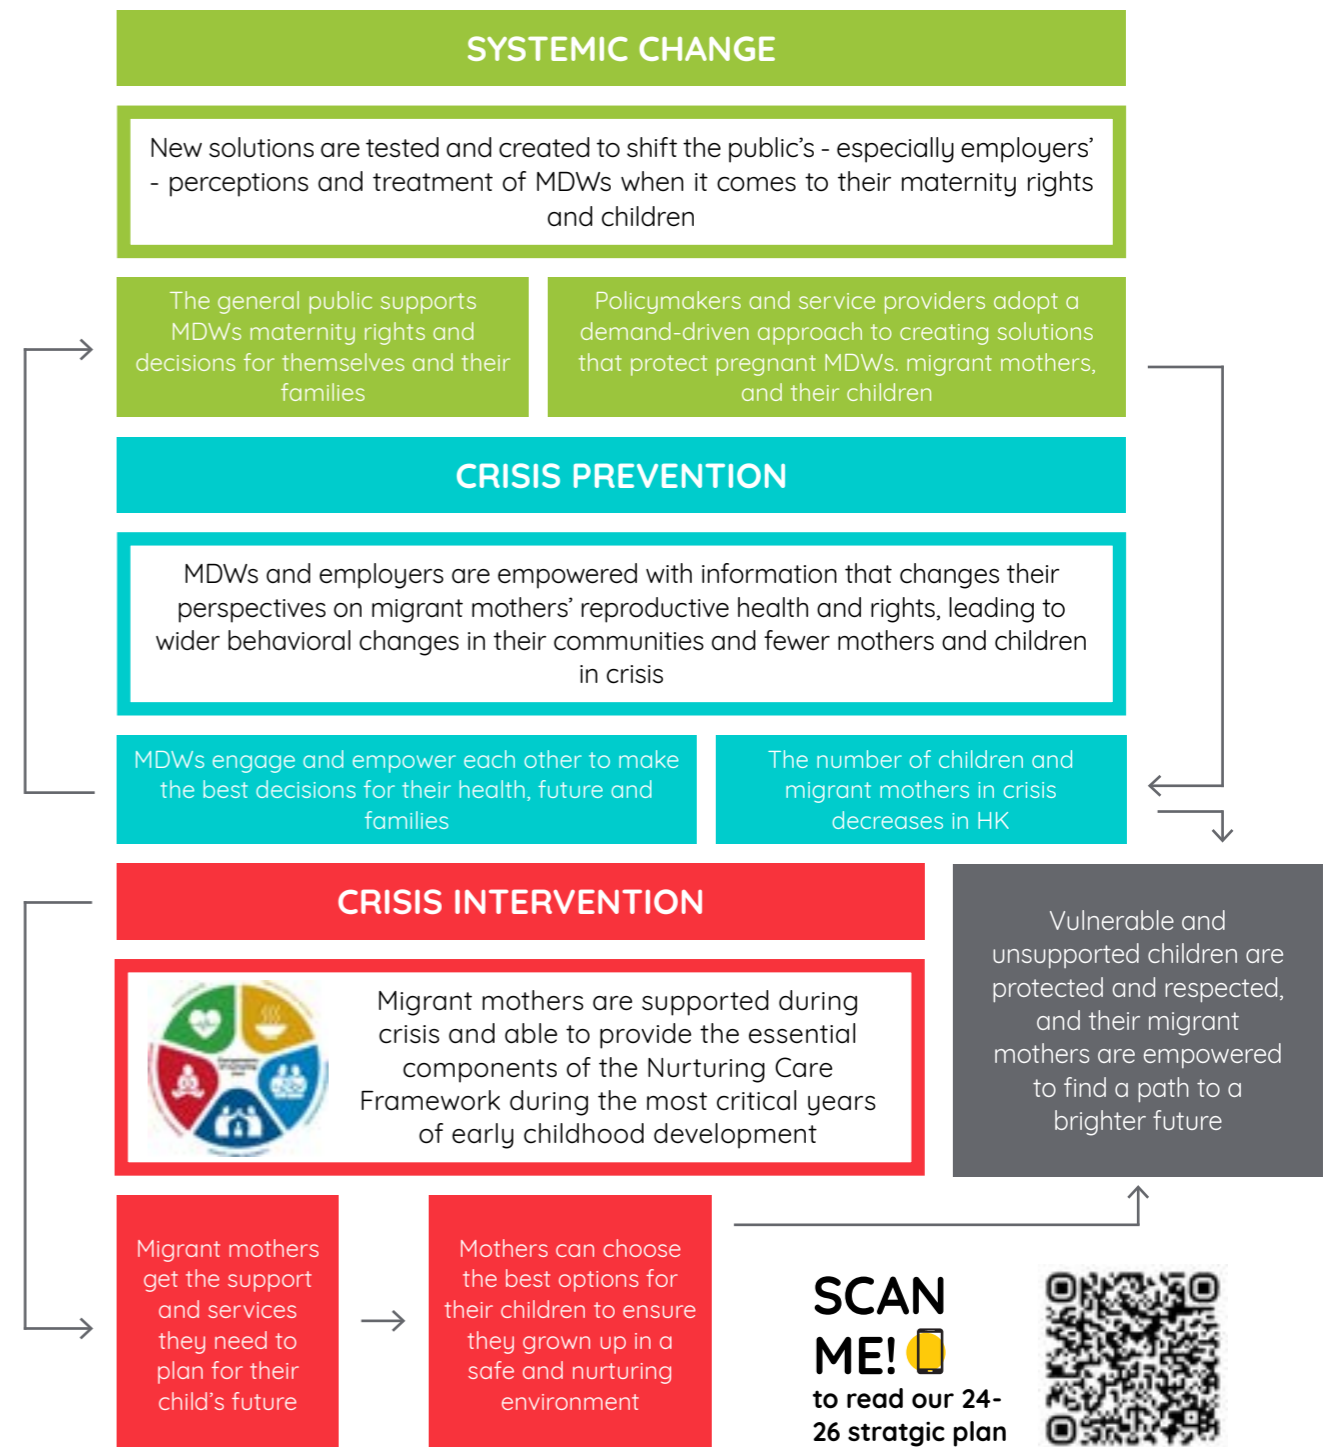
SYSTEMIC CHANGE

New solutions are tested and created to shift the public's - especially employers' - perceptions and treatment of MDWs when it comes to their maternity rights and children

The general public supports MDWs maternity rights and decisions for themselves and their families

Policymakers and service providers adopt a demand-driven approach to creating solutions that protect pregnant MDWs. migrant mothers, and their children

CRISIS PREVENTION

MDWs and employers are empowered with information that changes their perspectives on migrant mothers' reproductive health and rights, leading to wider behavioral changes in their communities and fewer mothers and children in crisis

MDWs engage and empower each other to make the best decisions for their health, future and families

The number of children and migrant mothers in crisis decreases in HK

CRISIS INTERVENTION

Migrant mothers are supported during crisis and able to provide the essential components of the Nurturing Care Framework during the most critical years of early childhood development

Vulnerable and unsupported children are protected and respected, and their migrant mothers are empowered to find a path to a brighter future

Migrant mothers get the support and services they need to plan for their child's future

Mothers can choose the best options for their children to ensure they grown up in a safe and nurturing environment

SCAN ME!
to read our 24-26 stratgic plan